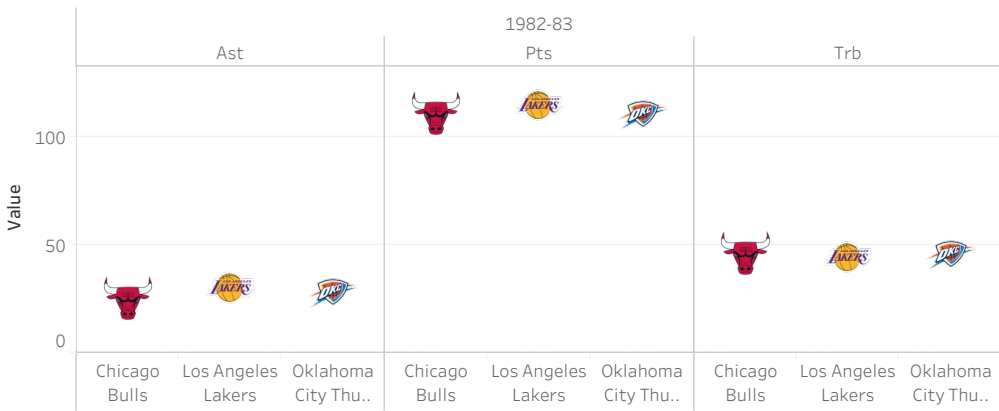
1982-83

| Ast | Pts | Trb |
|---|---|---|

Value

100

50

0

| Chicago Bulls | Los Angeles Lakers | Oklahoma City Thu.. | Chicago Bulls | Los Angeles Lakers | Oklahoma City Thu.. | Chicago Bulls | Los Angeles Lakers | Oklahoma City Thu.. |
|---|---|---|---|---|---|---|---|---|

LAKERS OKC LAKERS OKC LAKERS OKC